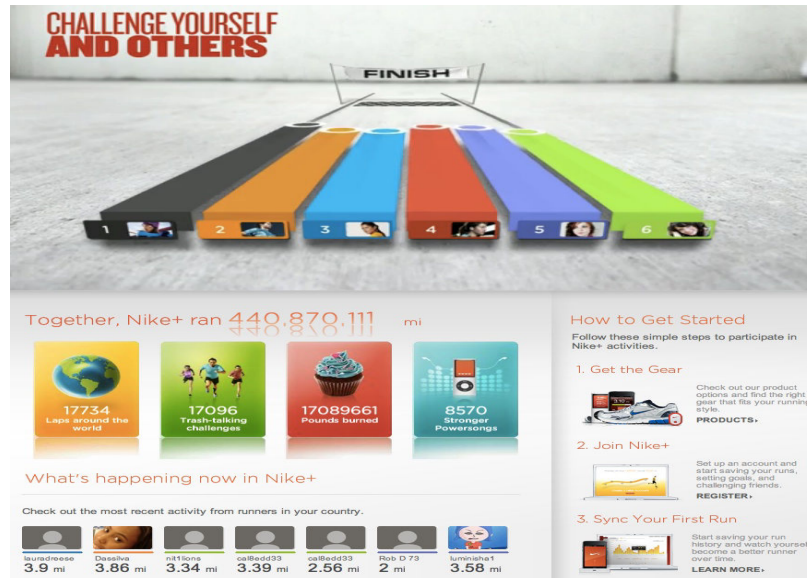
CHALLENGE YOURSELF
AND OTHERS

FINISH

1 2 3 4 5 6

Together, Nike+ ran 440,870,111 mi

17734
Laps around the world

17096
Trash-talking challenges

17089661
Pounds burned

8570
Stronger Powersongs

What's happening now in Nike+

Check out the most recent activity from runners in your country.

lauradreese 3.9 mi
Dassilva 3.86 mi
nt1lions 3.34 mi
cal6edd33 3.39 mi
cal6edd33 2.56 mi
Rob D 73 2 mi
luminisha1 3.58 mi

How to Get Started

Follow these simple steps to participate in Nike+ activities.

1. Get the Gear

Check out our product options and find the right gear that fits your running style.

PRODUCTS

2. Join Nike+

Set up an account and start saving your runs, setting goals, and challenging friends.

REGISTER

3. Sync Your First Run

Start saving your run history and watch yourself become a better runner over time.

LEARN MORE